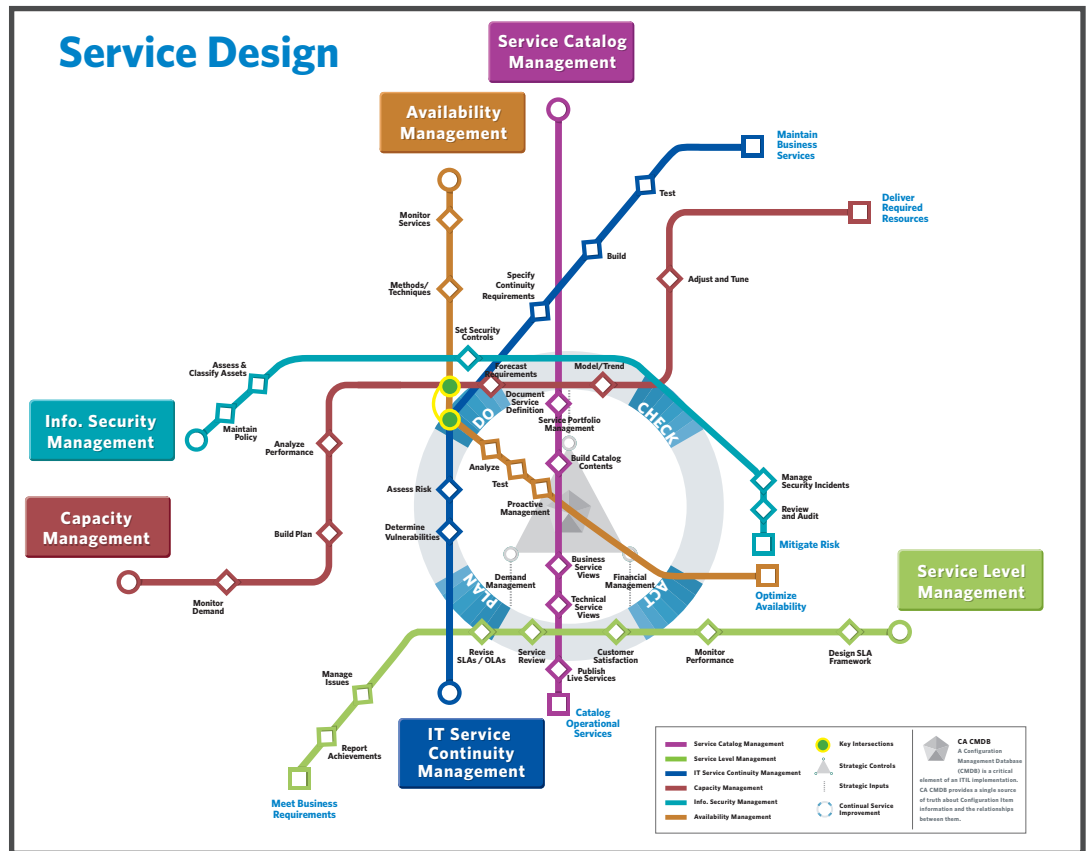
Service Design

Service Catalog Management

Availability Management

Maintain Business Services

Test

Deliver Required Resources

Monitor Services

Build

Adjust and Tune

Methods/ Techniques

Specify Continuity Requirements

Set Security Controls

Assess & Classify Assets

Forecast Requirements

Model/Trend

Info. Security Management

Maintain Policy

Document Service Definition

DO

CHECK

Service Portfolio Management

Analyze Performance

Build Catalog Contents

Analyze

Manage Security Incidents

Assess Risk

Test

Review and Audit

Capacity Management

Proactive Management

Mitigate Risk

Build Plan

Determine Vulnerabilities

Business Service Views

Demand Management

Financial Management

Service Level Management

Monitor Demand

PLAN

ACT

Optimize Availability

Technical Service Views

Revise SLAs / OLAs

Service Review

Customer Satisfaction

Monitor Performance

Design SLA Framework

Manage Issues

Publish Live Services

Catalog Operational Services

Report Achievements

IT Service Continuity Management

Meet Business Requirements

Service Catalog Management
Service Level Management
IT Service Continuity Management
Capacity Management
Info. Security Management
Availability Management

Key Intersections
Strategic Controls
Strategic Inputs
Continual Service Improvement

CA CMDB
A Configuration Management Database (CMDB) is a critical element of an ITIL implementation. CA CMDB provides a single source of truth about Configuration Item information and the relationships between them.